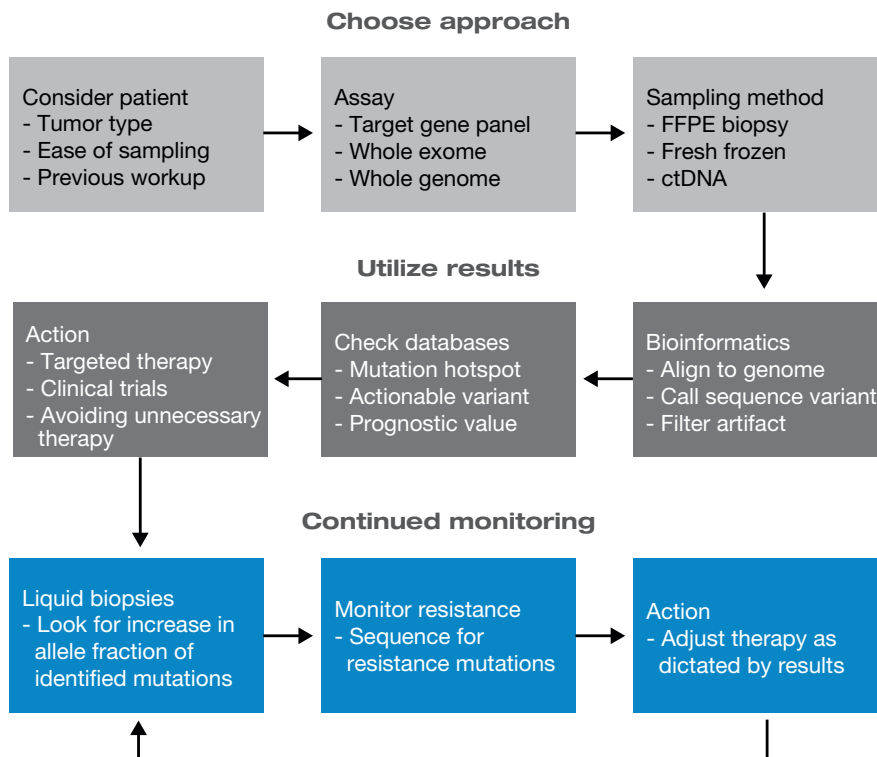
Choose approach

Consider patient
- Tumor type
- Ease of sampling
- Previous workup

Assay
- Target gene panel
- Whole exome
- Whole genome

Sampling method
- FFPE biopsy
- Fresh frozen
- ctDNA

Utilize results

Action
- Targeted therapy
- Clinical trials
- Avoiding unnecessary therapy

Check databases
- Mutation hotspot
- Actionable variant
- Prognostic value

Bioinformatics
- Align to genome
- Call sequence variant
- Filter artifact

Continued monitoring

Liquid biopsies
- Look for increase in allele fraction of identified mutations

Monitor resistance
- Sequence for resistance mutations

Action
- Adjust therapy as dictated by results